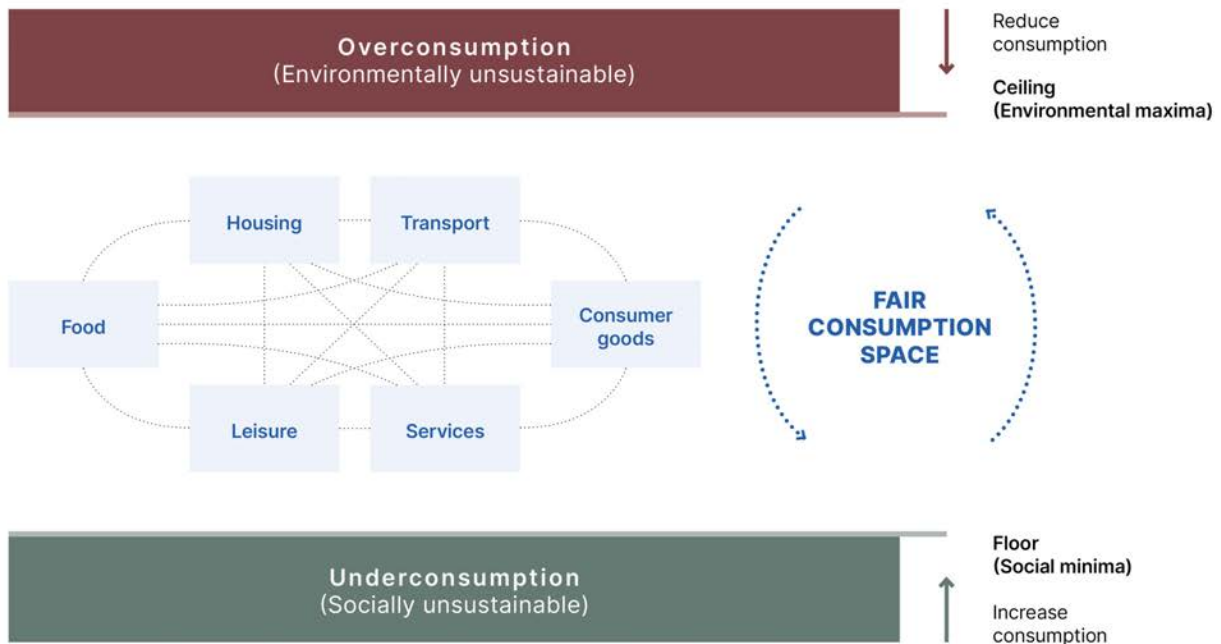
Overconsumption
(Environmentally unsustainable)

Reduce consumption

Ceiling
(Environmental maxima)

Housing

Transport

Food

Consumer goods

Leisure

Services

FAIR CONSUMPTION SPACE

Underconsumption
(Socially unsustainable)

Floor
(Social minima)

Increase consumption